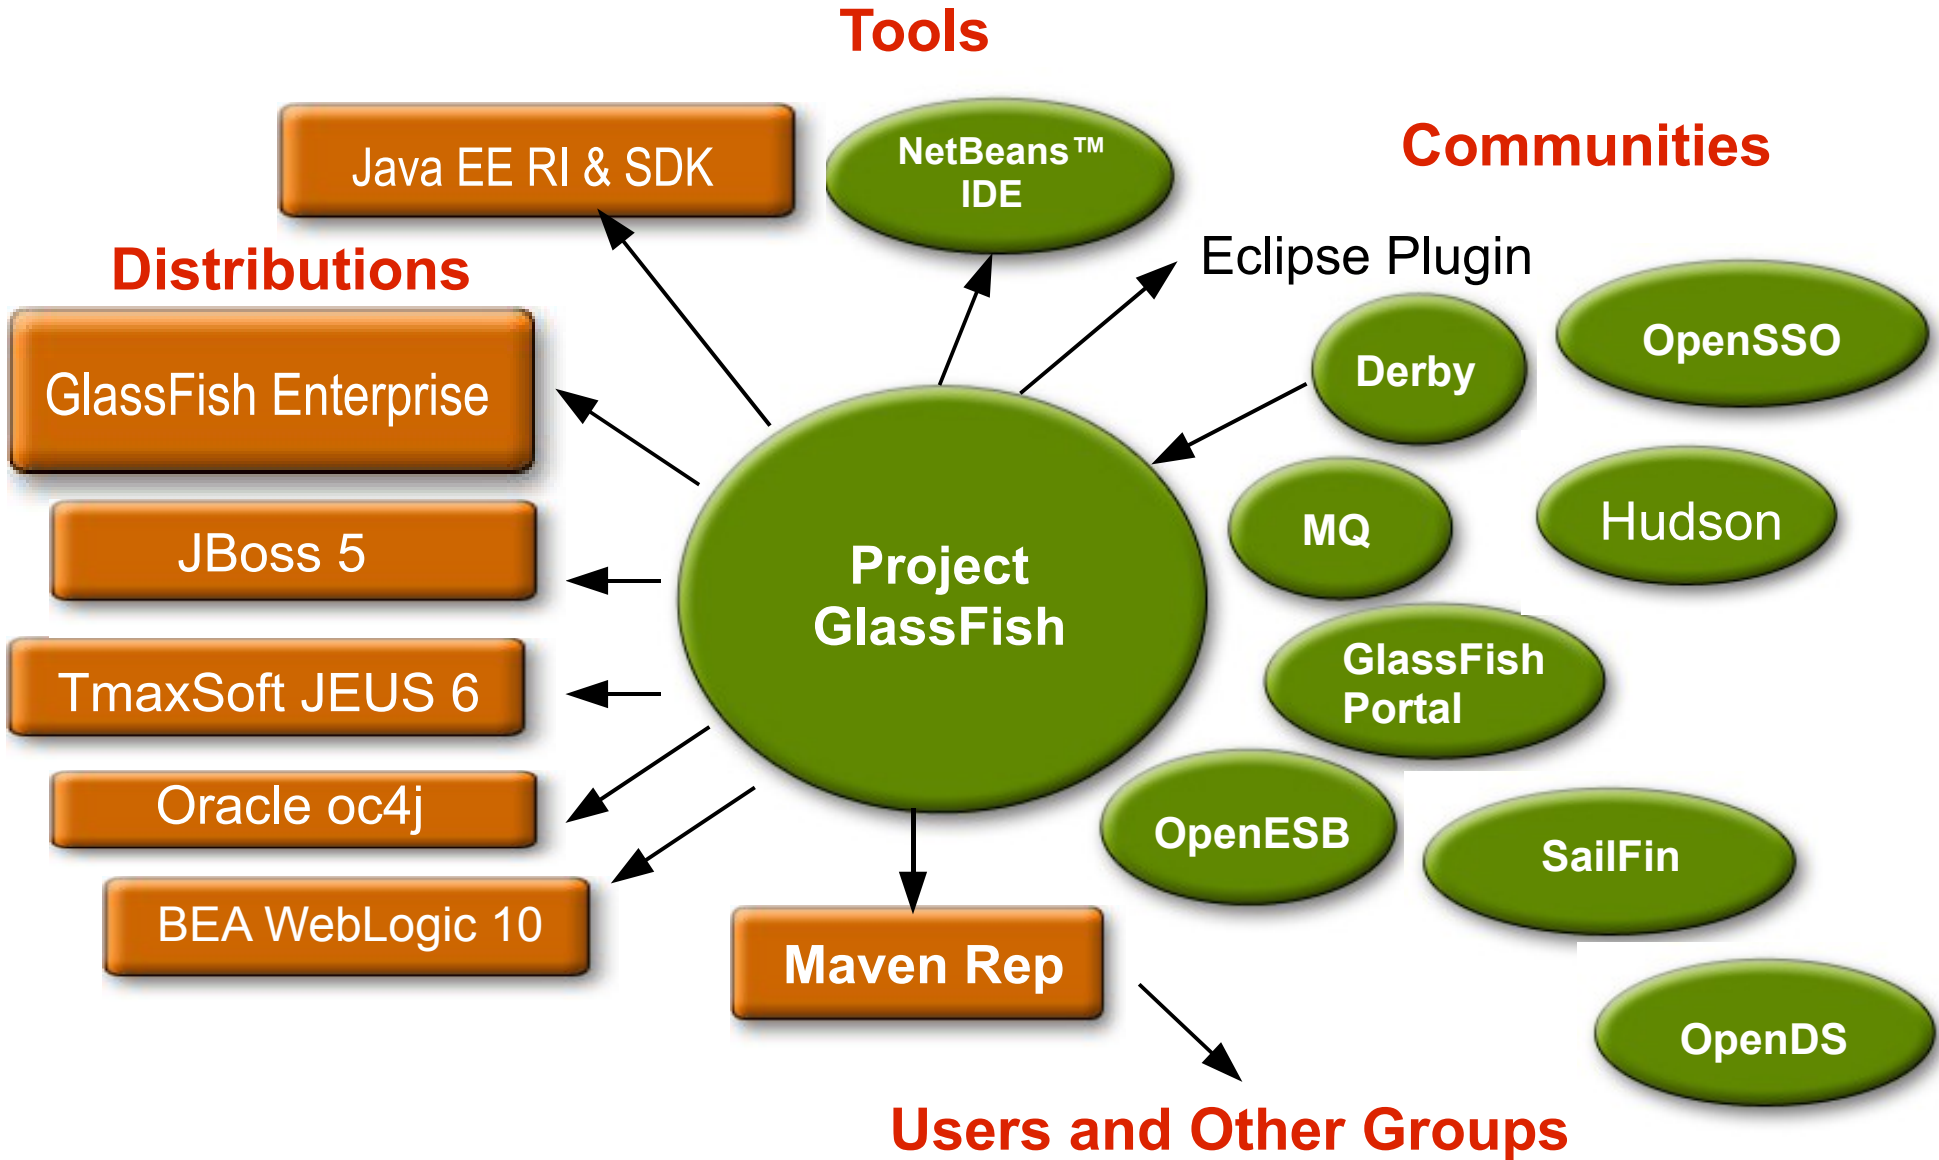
Tools

Java EE RI & SDK

NetBeans™ IDE

Communities

Distributions

Eclipse Plugin

GlassFish Enterprise

Derby

OpenSSO

JBoss 5

MQ

Hudson

Project GlassFish

TmaxSoft JEUS 6

GlassFish Portal

Oracle oc4j

OpenESB

SailFin

BEA WebLogic 10

Maven Rep

OpenDS

Users and Other Groups